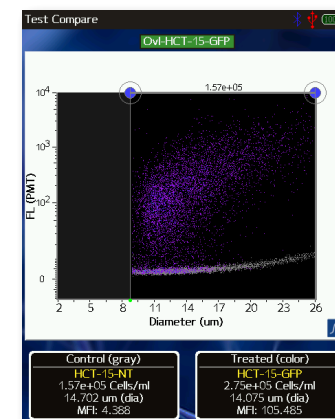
Test Compare

Ovl-HCT-15-GFP

1.57e+05

$10^4$

$10^3$

$10^2$

0

FL (PMT)

2 5 8 11 14 17 20 23 26

Diameter (um)

Control (gray)
HCT-15-NT
1.57e+05 Cells/ml
14.702 um (dia)
MFI: 4.388

Treated (color)
HCT-15-GFP
2.75e+05 Cells/ml
14.075 um (dia)
MFI: 105.485